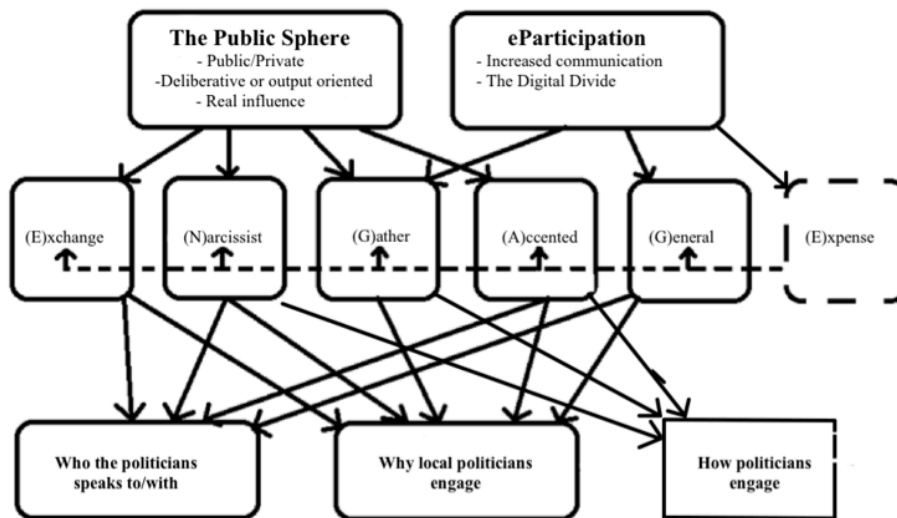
The Public Sphere
- Public/Private
-Deliberative or output oriented
- Real influence

eParticipation
- Increased communication
- The Digital Divide

(E)xchange

(N)arcissist

(G)ather

(A)ccented

(G)eneral

(E)xpense

Who the politicians speaks to/with

Why local politicians engage

How politicians engage